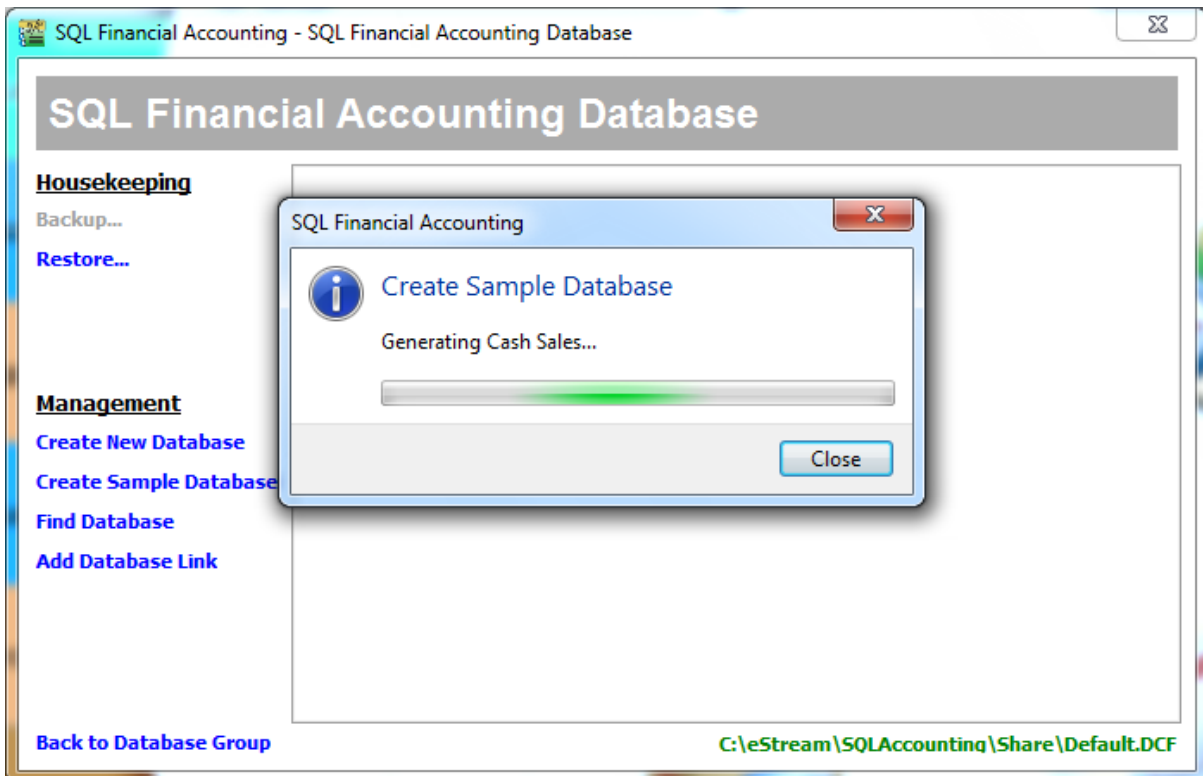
SQL Financial Accounting - SQL Financial Accounting Database

SQL Financial Accounting Database

Housekeeping
Backup...
Restore...

Management
Create New Database
Create Sample Database
Find Database
Add Database Link

SQL Financial Accounting

Create Sample Database
Generating Cash Sales...

Close

Back to Database Group

C:\eStream\SQLAccounting\Share\Default.DCF